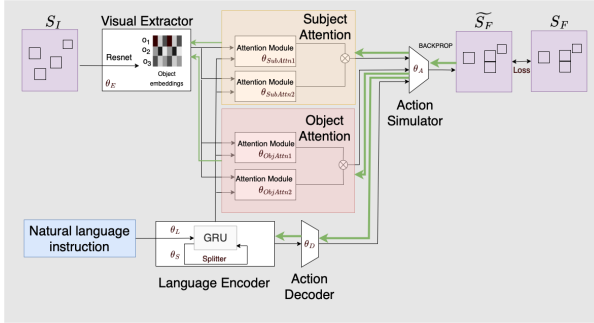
$S_I$

Visual Extractor

Resnet

$\theta_E$

$o_1$
$o_2$
$o_3$

Object embeddings

Subject Attention

Attention Module
$\theta_{SubAttn1}$

Attention Module
$\theta_{SubAttn2}$

Object Attention

Attention Module
$\theta_{ObjAttn1}$

Attention Module
$\theta_{ObjAttn2}$

BACKPROP

$\theta_A$

Action Simulator

$\widetilde{S_F}$

Loss

$S_F$

Natural language instruction

$\theta_L$

GRU

$\theta_S$

Splitter

Language Encoder

$\theta_D$

Action Decoder